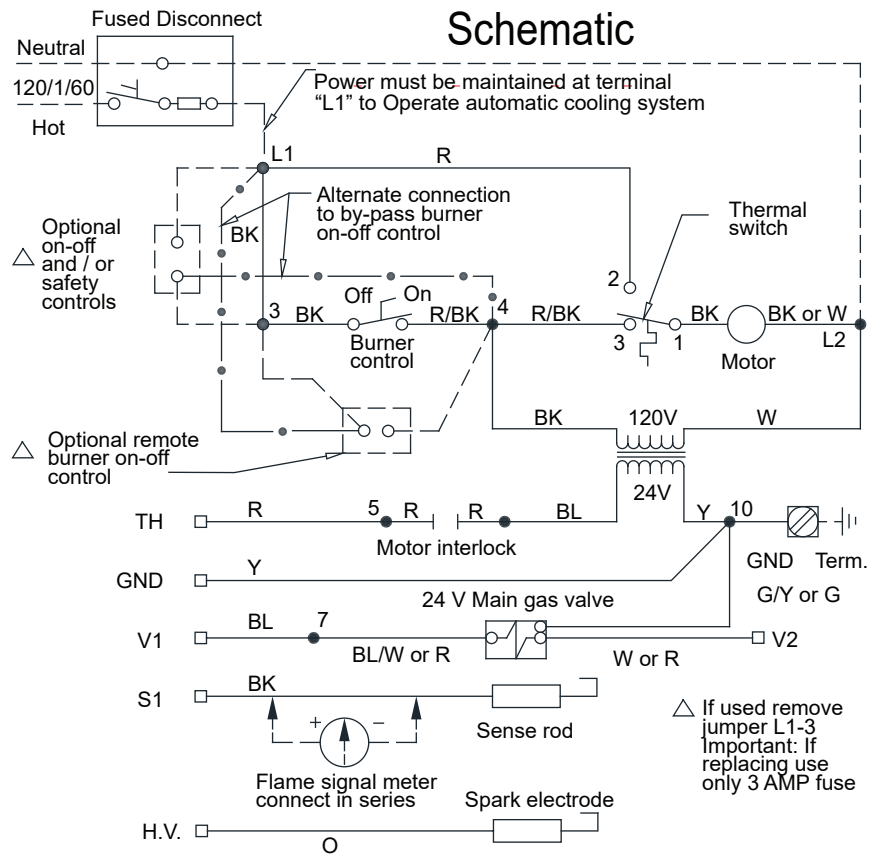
Fused Disconnect

Schematic

Neutral

120/1/60

Hot

Power must be maintained at terminal "L1" to Operate automatic cooling system

L1

R

Alternate connection to by-pass burner on-off control

Thermal switch

$\triangle$ Optional on-off and / or safety controls

BK

2

3

BK

Off

On

R/BK

4

R/BK

BK

BK or W

Burner control

3

1

Motor

L2

$\triangle$ Optional remote burner on-off control

BK

120V

W

24V

TH

R

5

R

R

BL

Y

10

Motor interlock

GND

Term.

GND

Y

G/Y or G

24 V Main gas valve

V1

BL

7

V2

BL/W or R

W or R

S1

BK

Sense rod

+

−

$\triangle$ If used remove jumper L1-3 Important: If replacing use only 3 AMP fuse

Flame signal meter connect in series

Spark electrode

H.V.

O